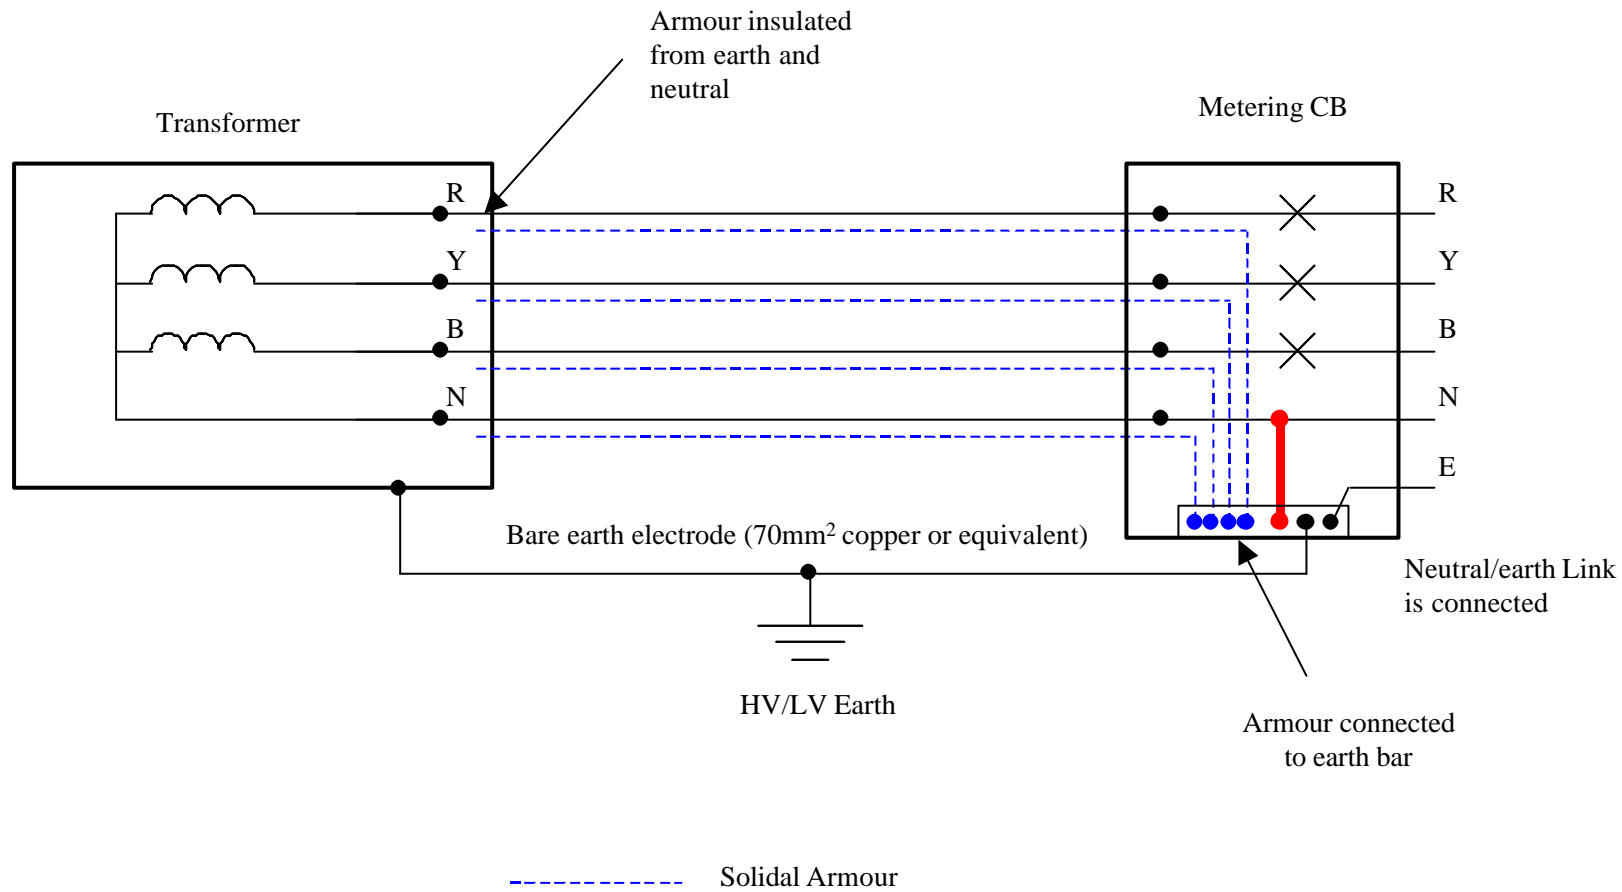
Armour insulated from earth and neutral

Transformer

Metering CB

R
Y
B
N

R
Y
B
N
E

Bare earth electrode (70mm$^2$ copper or equivalent)

Neutral/earth Link is connected

HV/LV Earth

Armour connected to earth bar

Solidal Armour